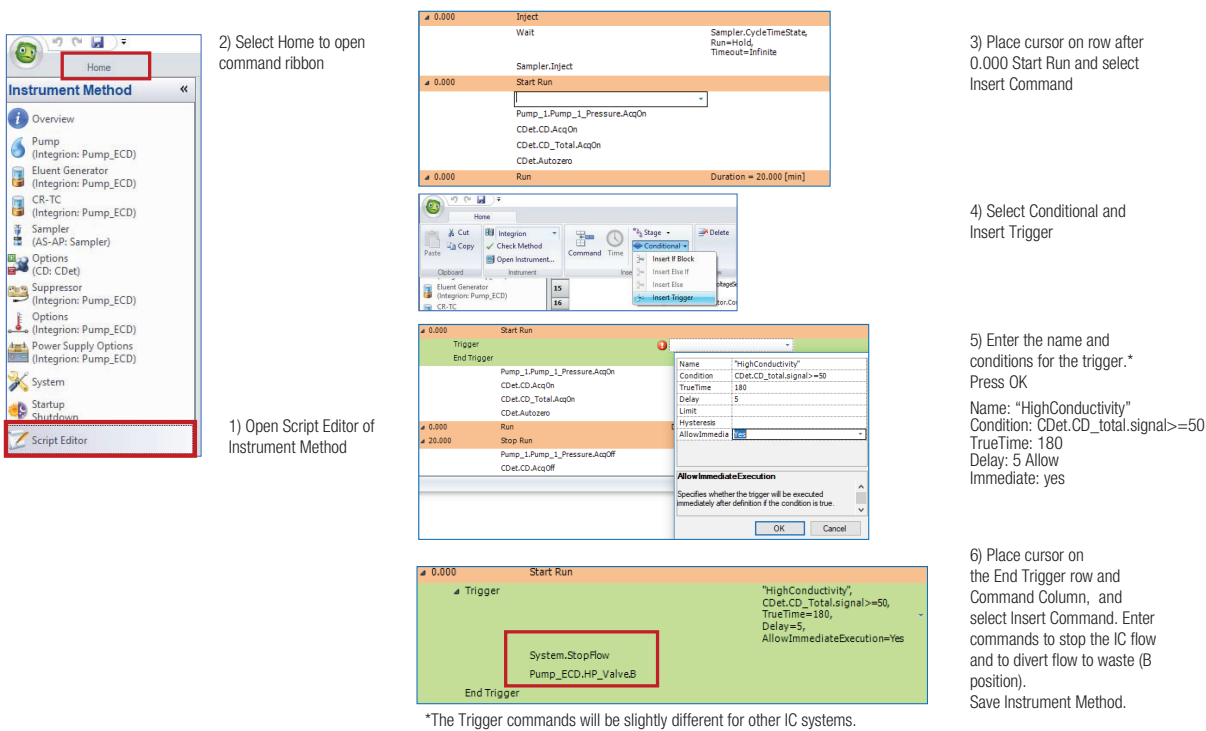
Home

Instrument Method

Overview

Pump
(Integrion: Pump_ECD)

Eluent Generator
(Integrion: Pump_ECD)

CR-TC
(Integrion: Pump_ECD)

Sampler
(AS-AP: Sampler)

Options
(CD: CDet)

Suppressor
(Integrion: Pump_ECD)

Options
(Integrion: Pump_ECD)

Power Supply Options
(Integrion: Pump_ECD)

System

Startup
Shutdown

Script Editor

2) Select Home to open command ribbon

1) Open Script Editor of Instrument Method

| | | |
|---|---|---|
| 0.000 | Inject | |
| | Wait | Sampler.CycleTimeState, Run=Hold, Timeout=Infinite |
| | Sampler.Inject | |
| 0.000 | Start Run | |
| | Pump_1.Pump_1_Pressure.AcqOn | |
| | CDet.CD.AcqOn | |
| | CDet.CD_Total.AcqOn | |
| | CDet.Autozero | |
| 0.000 | Run | Duration = 20.000 [min] |

3) Place cursor on row after 0.000 Start Run and select Insert Command

Home
Cut
Copy
Paste
Clipboard
Integrion
Check Method
Open Instrument...
Instrument
Command
Time
Stage
Conditional
Delete
Insert If Block
Insert Else If
Insert Else
Insert Trigger
Eluent Generator
(Integrion: Pump_ECD)
CR-TC
15
16

4) Select Conditional and Insert Trigger

0.000 Start Run
Trigger
End Trigger
Pump_1.Pump_1_Pressure.AcqOn
CDet.CD.AcqOn
CDet.CD_Total.AcqOn
CDet.Autozero
0.000 Run
20.000 Stop Run
Pump_1.Pump_1_Pressure.AcqOff
CDet.CD.AcqOff

| | |
|---|---|
| Name | "HighConductivity" |
| Condition | CDet.CD_total.signal>=50 |
| TrueTime | 180 |
| Delay | 5 |
| Limit | |
| Hysteresis | |
| AllowImmedia | Yes |

AllowImmediateExecution
Specifies whether the trigger will be executed immediately after definition if the condition is true.
OK
Cancel

5) Enter the name and conditions for the trigger.*
Press OK

Name: “HighConductivity”
Condition: CDet.CD_total.signal>=50
TrueTime: 180
Delay: 5 Allow
Immediate: yes

0.000 Start Run
Trigger
"HighConductivity", CDet.CD_Total.signal>=50, TrueTime=180, Delay=5, AllowImmediateExecution=Yes
System.StopFlow
Pump_ECD.HP_Valve.B
End Trigger

6) Place cursor on the End Trigger row and Command Column, and select Insert Command. Enter commands to stop the IC flow and to divert flow to waste (B position).
Save Instrument Method.

*The Trigger commands will be slightly different for other IC systems.